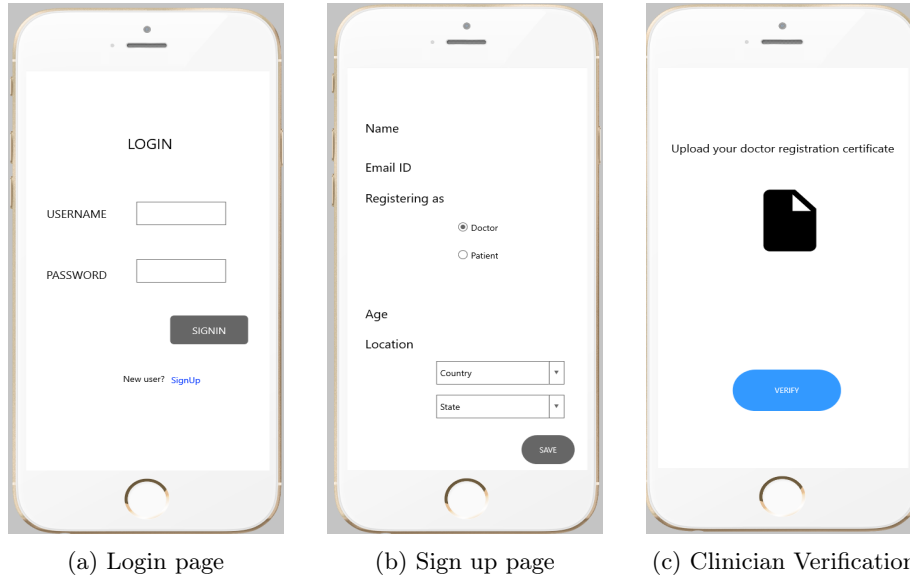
LOGIN

USERNAME

PASSWORD

SIGNIN

New user? SignUp

(a) Login page

Name

Email ID

Registering as

Doctor

Patient

Age

Location

Country

State

SAVE

(b) Sign up page

Upload your doctor registration certificate

VERIFY

(c) Clinician Verification